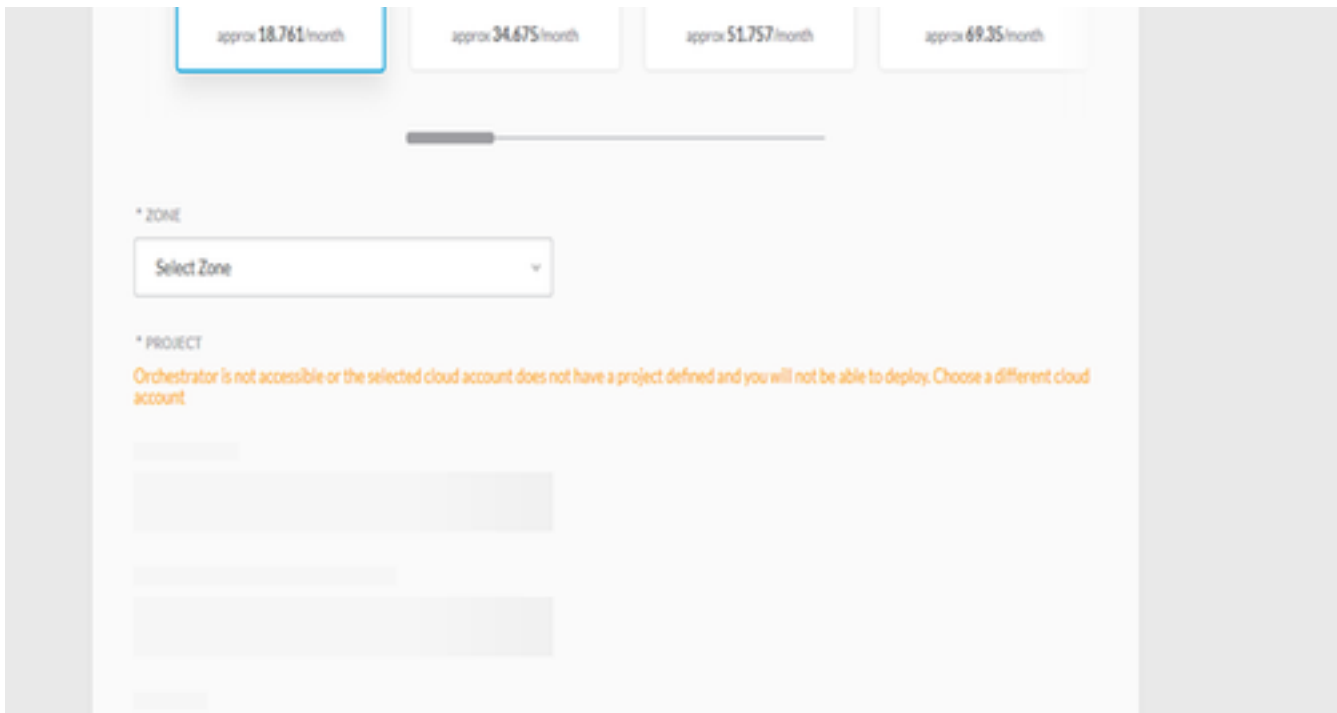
approx 18.761/month

approx 34.675/month

approx 51.757/month

approx 69.35/month

* ZONE

Select Zone

* PROJECT

Orchestrator is not accessible or the selected cloud account does not have a project defined and you will not be able to deploy. Choose a different cloud account